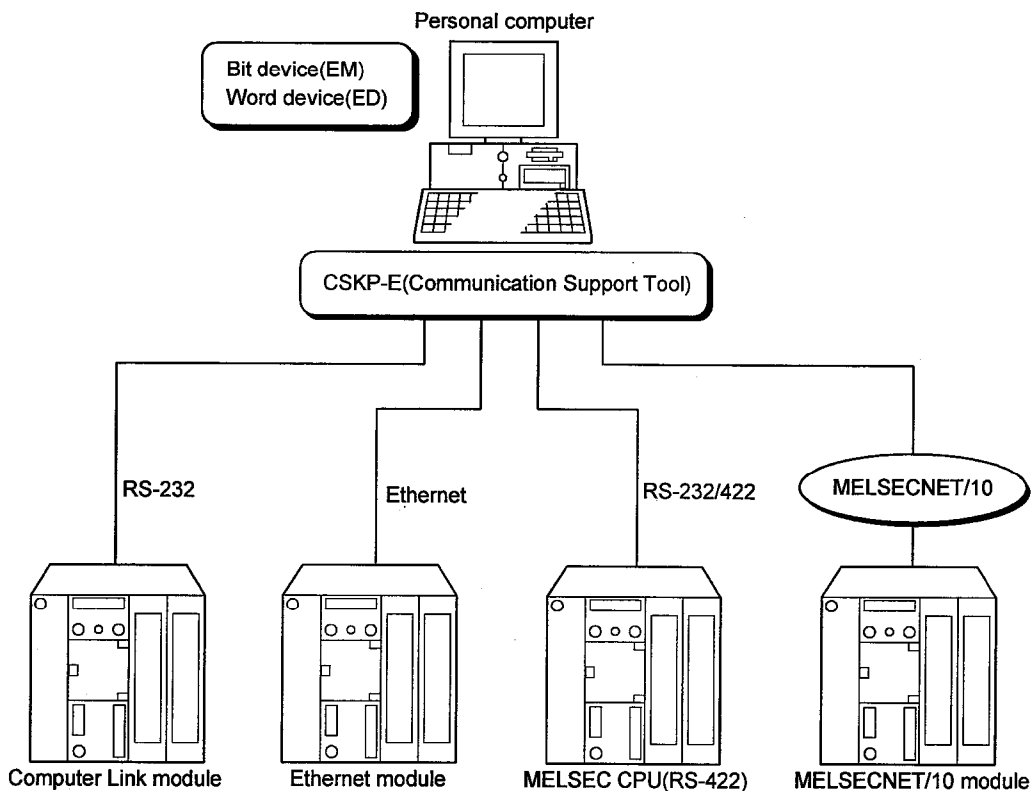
Personal computer

Bit device(EM)
Word device(ED)

CSKP-E(Communication Support Tool)

RS-232

Ethernet

RS-232/422

MELSECNET/10

Computer Link module

Ethernet module

MELSEC CPU(RS-422)

MELSECNET/10 module